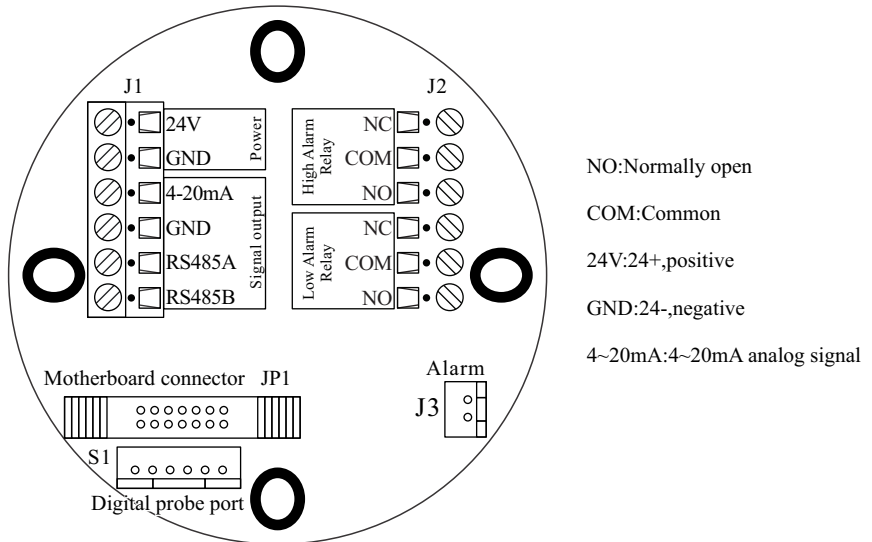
J1

24V
GND
Power
4-20mA
GND
RS485A
RS485B
Signal output

J2

High Alarm Relay
NC
COM
NO

Low Alarm Relay
NC
COM
NO

NO:Normally open

COM:Common

24V:24+,positive

GND:24-,negative

4~20mA:4~20mA analog signal

Motherboard connector JP1

Alarm
J3

S1

Digital probe port